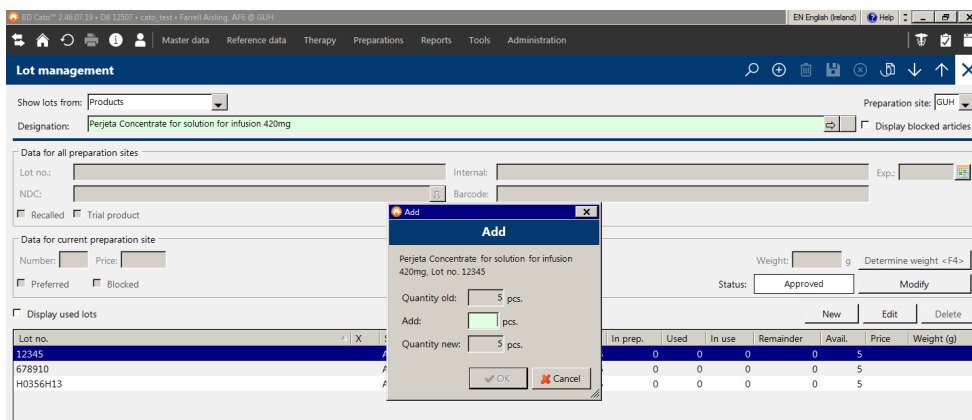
BD Cato™ 2.46.07.19 • DB 12507 • cato_test • Farrell Aisling, AF6 @ GUH

EN English (Ireland) Help

Master data Reference data Therapy Preparations Reports Tools Administration

Lot management

Show lots from: Products

Preparation site: GUH

Designation: Perjeta Concentrate for solution for infusion 420mg

Display blocked articles

Data for all preparation sites

Lot no.: Internal: Exp.:

NDC: Barcode:

Recalled Trial product

Data for current preparation site

Number: Price: Weight: g Determine weight <F4>

Preferred Blocked Status: Approved Modify

Display used lots

New Edit Delete

| Lot no. | X | S | In prep. | Used | In use | Remainder | Avail. | Price | Weight (g) |
|---|---|---|---|---|---|---|---|---|---|
| 12345 | | A | 0 | 0 | 0 | 0 | 5 | | |
| 678910 | | A | 0 | 0 | 0 | 0 | 5 | | |
| H0356H13 | | A | 0 | 0 | 0 | 0 | 5 | | |

Add

Add

Perjeta Concentrate for solution for infusion 420mg, Lot no. 12345

Quantity old: 5 pcs.

Add: pcs.

Quantity new: 5 pcs.

OK Cancel